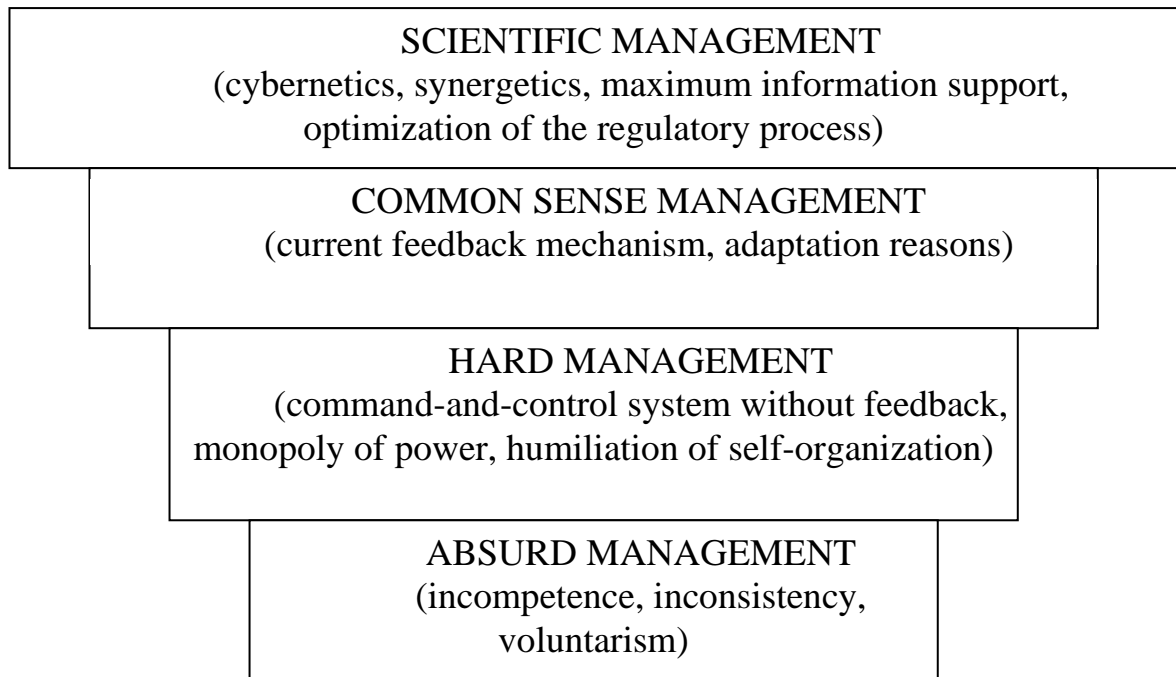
SCIENTIFIC MANAGEMENT
(cybernetics, synergetics, maximum information support, optimization of the regulatory process)

COMMON SENSE MANAGEMENT
(current feedback mechanism, adaptation reasons)

HARD MANAGEMENT
(command-and-control system without feedback, monopoly of power, humiliation of self-organization)

ABSURD MANAGEMENT
(incompetence, inconsistency, voluntarism)